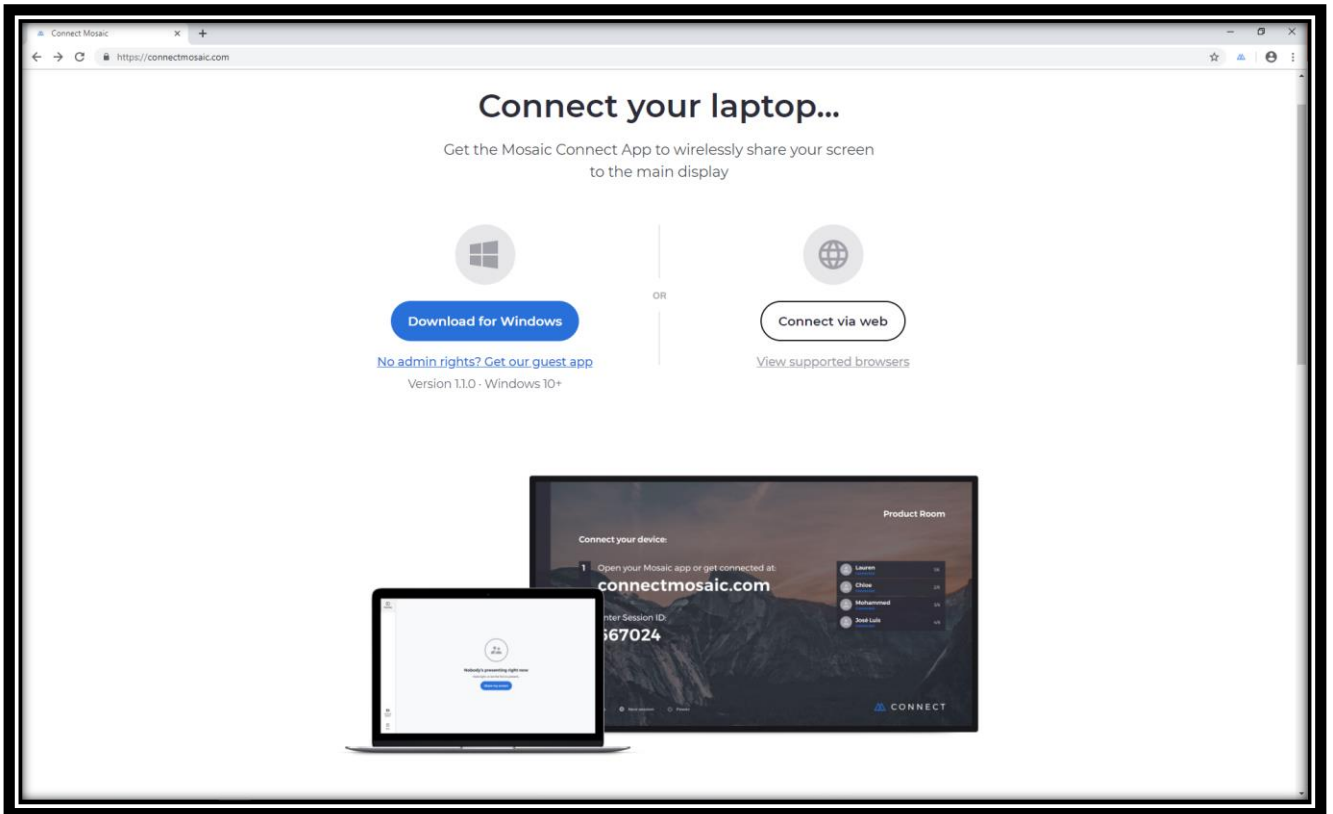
Connect Mosaic

https://connectmosaic.com

Connect your laptop...

Get the Mosaic Connect App to wirelessly share your screen to the main display

Download for Windows

No admin rights? Get our guest app

Version 1.1.0 · Windows 10+

OR

Connect via web

View supported browsers

Product Room

Connect your device:

1 Open your Mosaic app or get connected at:

connectmosaic.com

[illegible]nter Session ID:

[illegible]67024

Lauren

Chloe

Mohammed

José Luis

CONNECT

Nobody's presenting right now